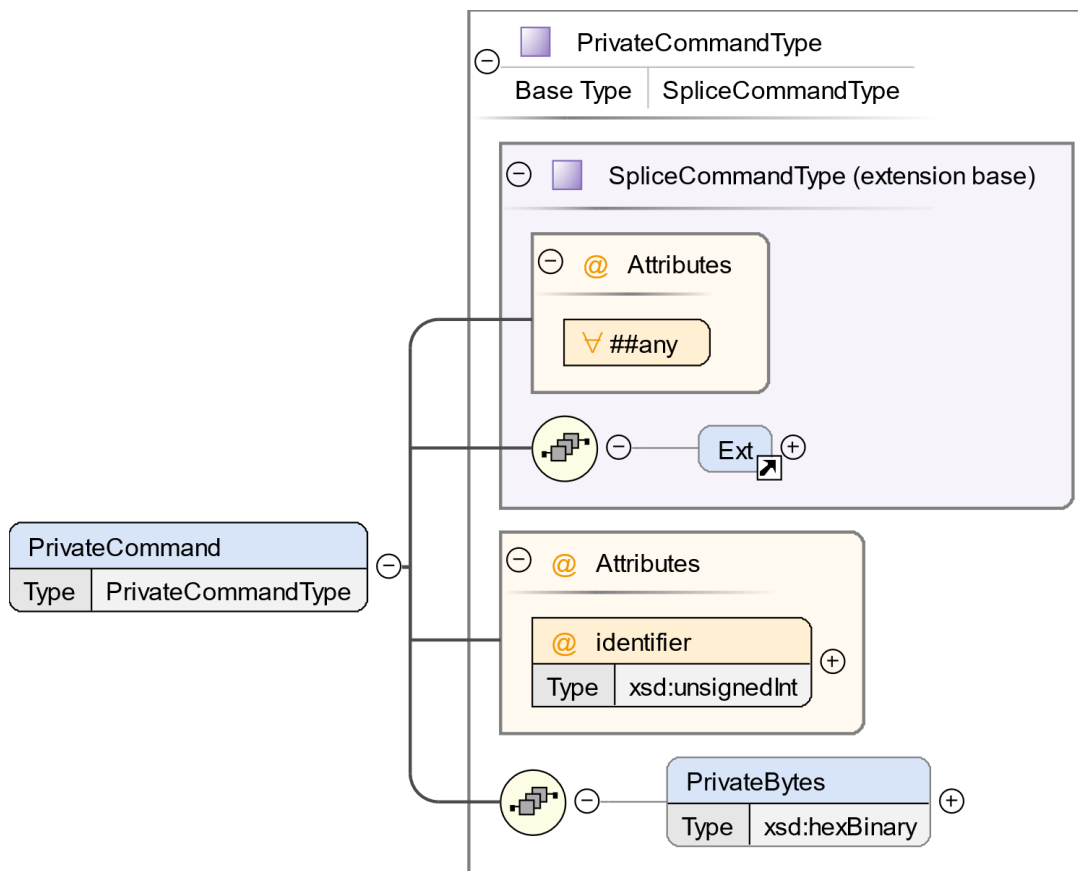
PrivateCommandType

| Base Type | SpliceCommandType |
|---|---|

SpliceCommandType (extension base)

@ Attributes

∀ ##any

Ext

PrivateCommand

| Type | PrivateCommandType |
|---|---|

@ Attributes

@ identifier

| Type | xsd:unsignedInt |
|---|---|

PrivateBytes

| Type | xsd:hexBinary |
|---|---|